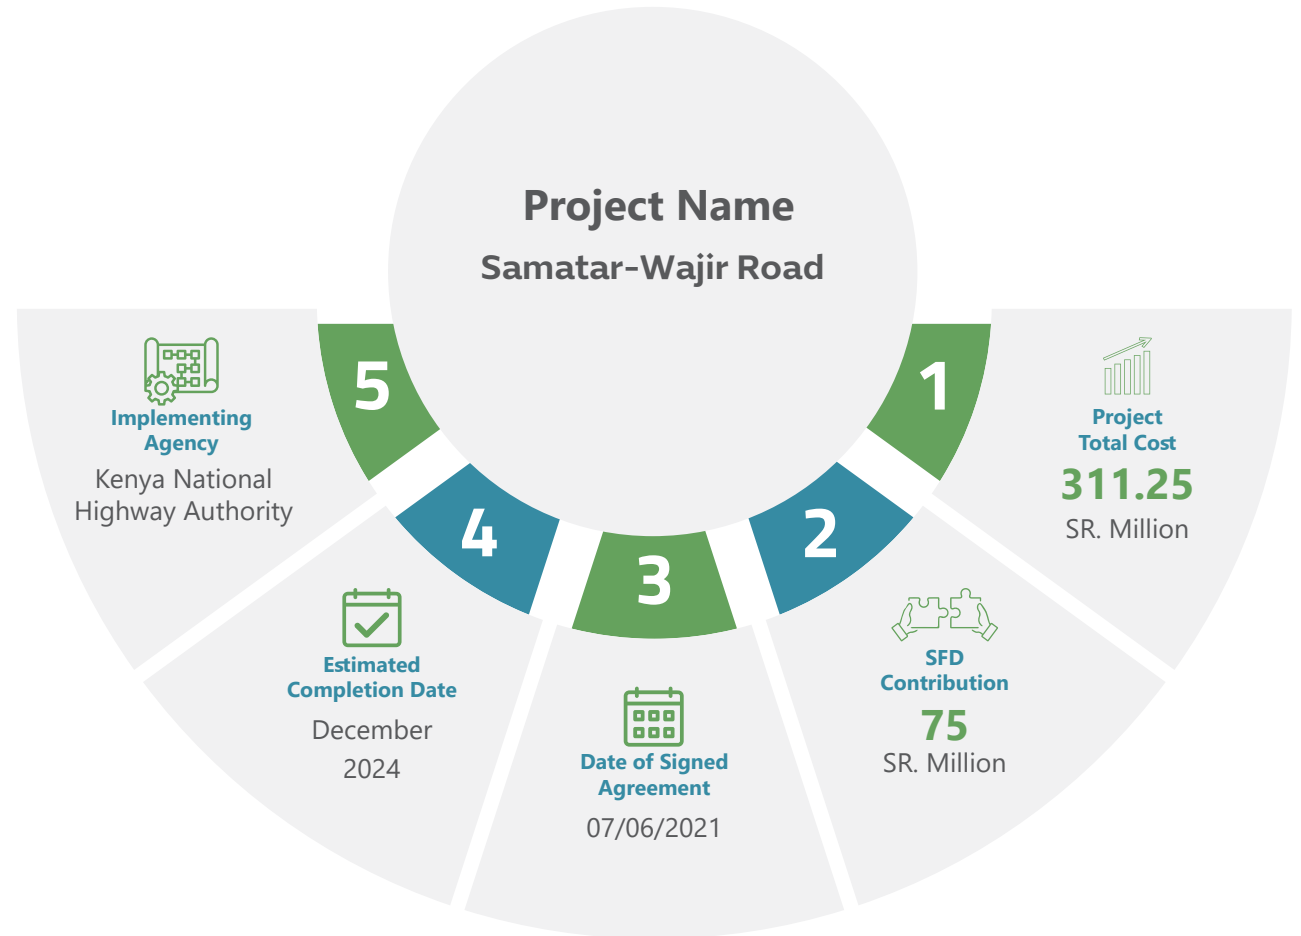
Project Name
Samatar-Wajir Road

1
Project Total Cost
311.25
SR. Million

2
SFD Contribution
75
SR. Million

3
Date of Signed Agreement
07/06/2021

4
Estimated Completion Date
December 2024

5
Implementing Agency
Kenya National Highway Authority